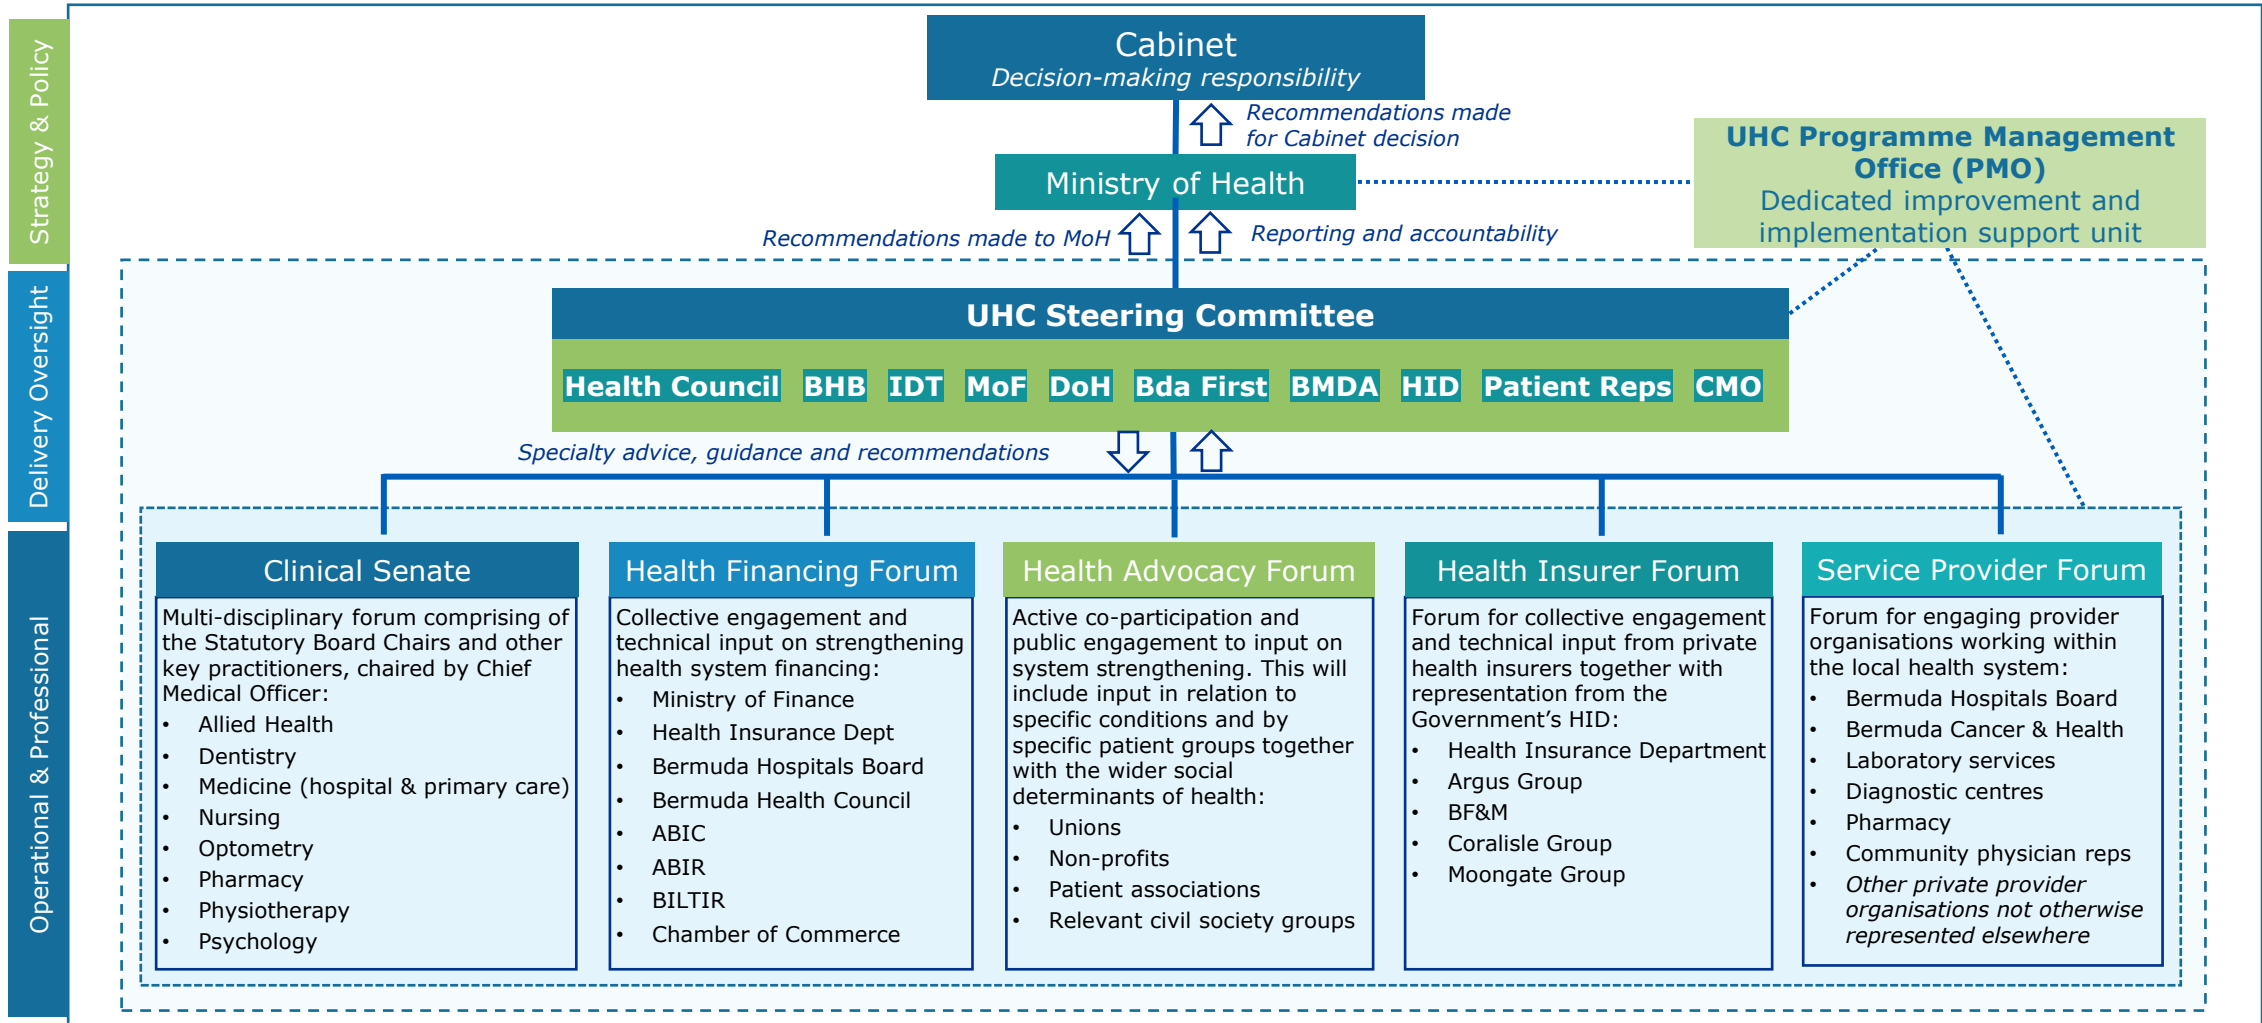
Strategy & Policy

Delivery Oversight

Operational & Professional

Cabinet
Decision-making responsibility

Recommendations made for Cabinet decision

Ministry of Health

UHC Programme Management Office (PMO)
Dedicated improvement and implementation support unit

Recommendations made to MoH

Reporting and accountability

UHC Steering Committee

Health Council BHB IDT MoF DoH Bda First BMDA HID Patient Reps CMO

Specialty advice, guidance and recommendations

Clinical Senate
Multi-disciplinary forum comprising of the Statutory Board Chairs and other key practitioners, chaired by Chief Medical Officer:
• Allied Health
• Dentistry
• Medicine (hospital & primary care)
• Nursing
• Optometry
• Pharmacy
• Physiotherapy
• Psychology

Health Financing Forum
Collective engagement and technical input on strengthening health system financing:
• Ministry of Finance
• Health Insurance Dept
• Bermuda Hospitals Board
• Bermuda Health Council
• ABIC
• ABIR
• BILTIR
• Chamber of Commerce

Health Advocacy Forum
Active co-participation and public engagement to input on system strengthening. This will include input in relation to specific conditions and by specific patient groups together with the wider social determinants of health:
• Unions
• Non-profits
• Patient associations
• Relevant civil society groups

Health Insurer Forum
Forum for collective engagement and technical input from private health insurers together with representation from the Government's HID:
• Health Insurance Department
• Argus Group
• BF&M
• Coralisle Group
• Moongate Group

Service Provider Forum
Forum for engaging provider organisations working within the local health system:
• Bermuda Hospitals Board
• Bermuda Cancer & Health
• Laboratory services
• Diagnostic centres
• Pharmacy
• Community physician reps
• Other private provider organisations not otherwise represented elsewhere